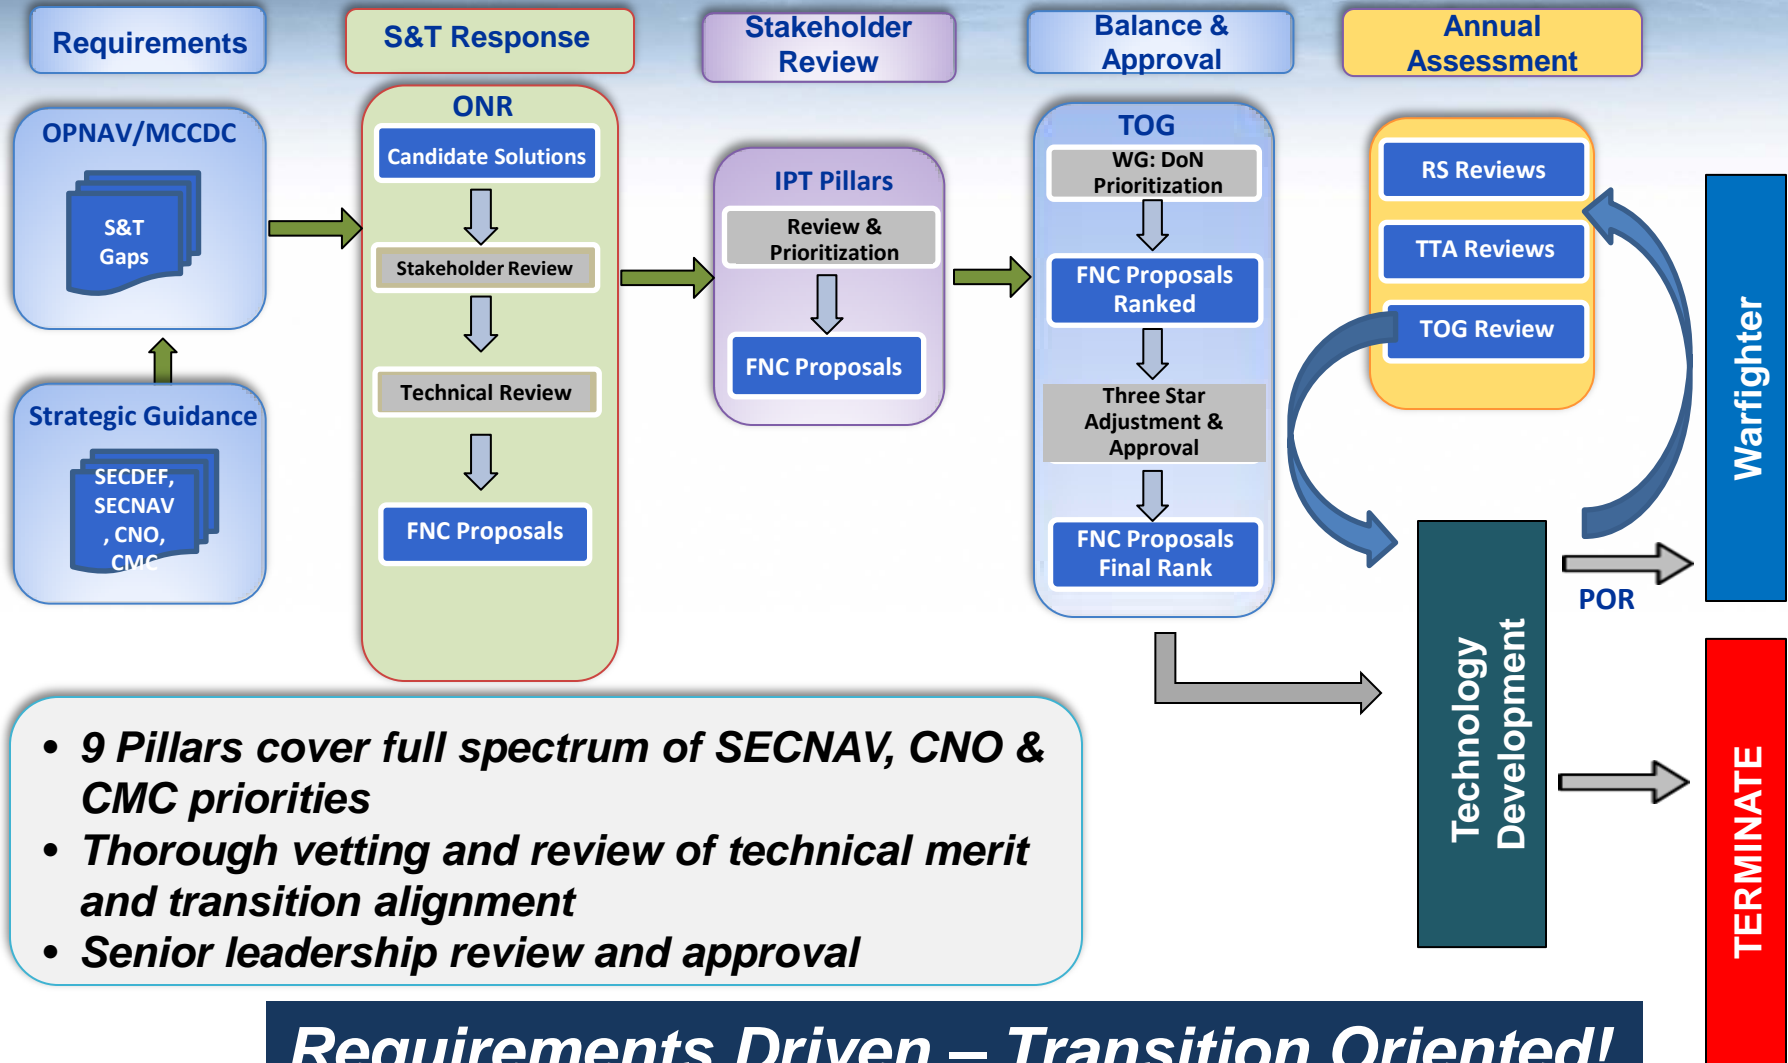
Requirements

S&T Response

Stakeholder Review

Balance & Approval

Annual Assessment

OPNAV/MCCDC

S&T Gaps

Strategic Guidance

SECDEF, SECNAV , CNO, CMC

ONR

Candidate Solutions

Stakeholder Review

Technical Review

FNC Proposals

IPT Pillars

Review & Prioritization

FNC Proposals

TOG

WG: DoN Prioritization

FNC Proposals Ranked

Three Star Adjustment & Approval

FNC Proposals Final Rank

RS Reviews

TTA Reviews

TOG Review

Warfighter

POR

Technology Development

TERMINATE

• 9 Pillars cover full spectrum of SECNAV, CNO & CMC priorities
• Thorough vetting and review of technical merit and transition alignment
• Senior leadership review and approval

Requirements Driven – Transition Oriented!